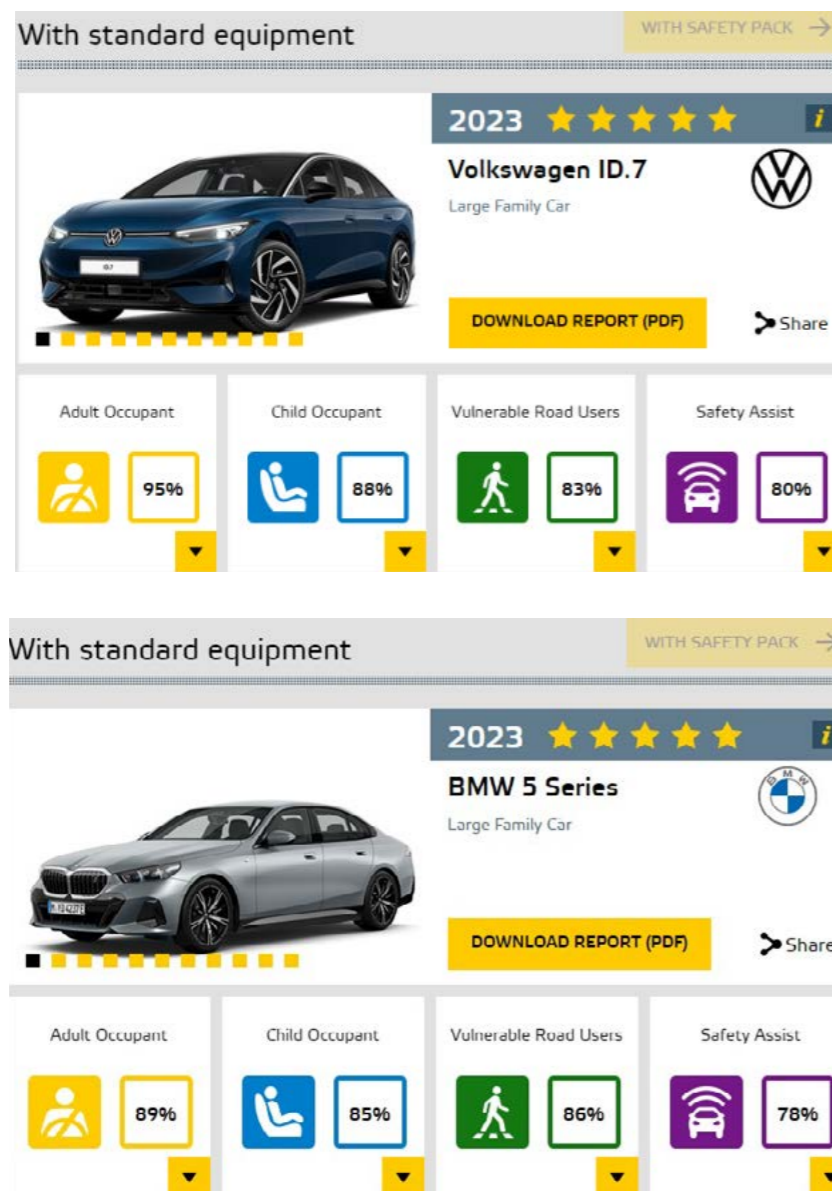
With standard equipment

WITH SAFETY PACK →

2023

Volkswagen ID.7

Large Family Car

DOWNLOAD REPORT (PDF)

Share

Adult Occupant

95%

Child Occupant

88%

Vulnerable Road Users

83%

Safety Assist

80%

With standard equipment

WITH SAFETY PACK →

2023

BMW 5 Series

Large Family Car

DOWNLOAD REPORT (PDF)

Share

Adult Occupant

89%

Child Occupant

85%

Vulnerable Road Users

86%

Safety Assist

78%